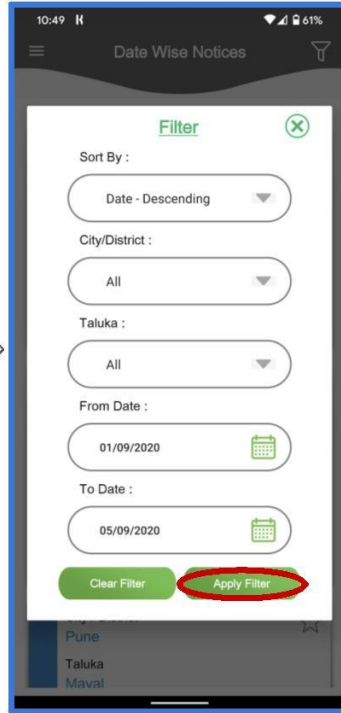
10:49 K
61%

Date Wise Notices

Filter

Sort By :

Date - Descending

City/District :

All

Taluka :

All

From Date :

01/09/2020

To Date :

05/09/2020

Clear Filter

Apply Filter

Pune

Taluka

Maval